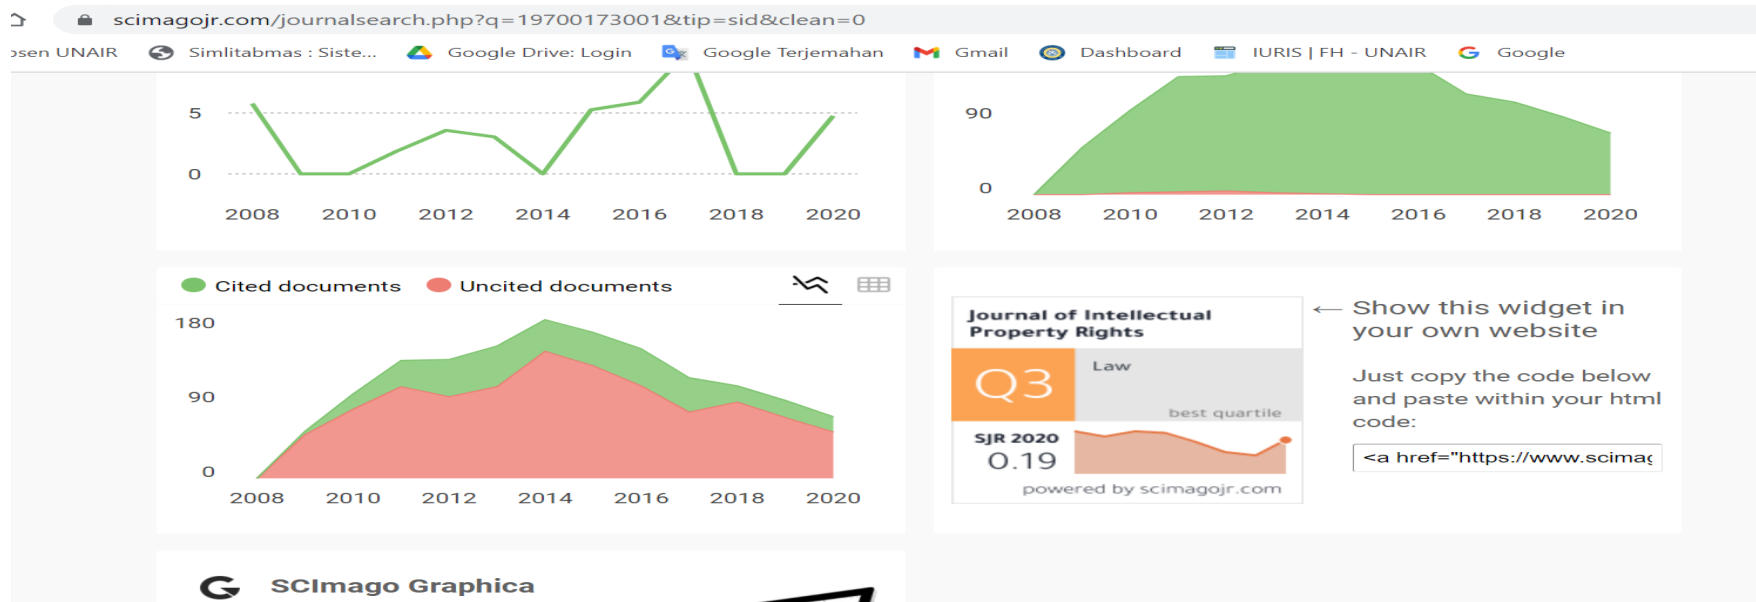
scimagojr.com/journalsearch.php?q=19700173001&tip=sid&clean=0

osen UNAIR Simlitabmas : Siste... Google Drive: Login Google Terjemahan Gmail Dashboard IURIS | FH - UNAIR Google

5
0
2008 2010 2012 2014 2016 2018 2020

90
0
2008 2010 2012 2014 2016 2018 2020

Cited documents Uncited documents

180
90
0
2008 2010 2012 2014 2016 2018 2020

Journal of Intellectual Property Rights
Q3
Law
best quartile
SJR 2020
0.19
powered by scimagojr.com

← Show this widget in your own website

Just copy the code below and paste within your html code:

<a href="https://www.scimag

SCImago Graphica